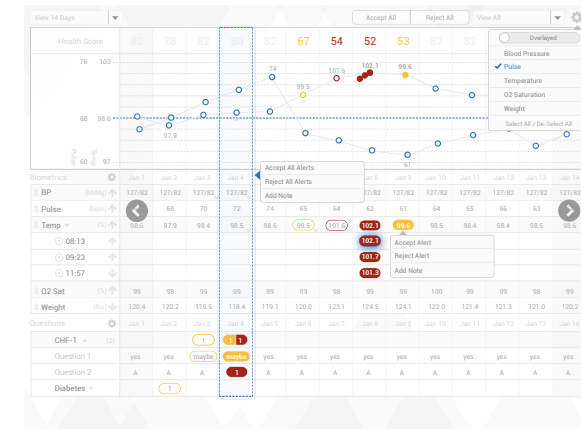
View 14 Days

Accept All | Reject All | View All

Overlayed

Blood Pressure
✓ Pulse
Temperature
O2 Saturation
Weight
Select All / De-Select All

| Health Score | 82 | 78 | 82 | 80 | 82 | 67 | 54 | 52 | 53 | 82 | | | | |
|---|---|---|---|---|---|---|---|---|---|---|---|---|---|---|

76 103
68 98.6
60 97

74
99.5
101.6
102.1
99.6
97.9
61

Pulse
Temp

| | Jan 1 | Jan 2 | Jan 3 | Jan 4 | Jan 5 | Jan 6 | Jan 7 | Jan 8 | Jan 9 | Jan 10 | Jan 11 | Jan 12 | Jan 13 | Jan 14 |
|---|---|---|---|---|---|---|---|---|---|---|---|---|---|---|

Accept All Alerts
Reject All Alerts
Add Note

Biometrics

| | | Jan 1 | Jan 2 | Jan 3 | Jan 4 | Jan 5 | Jan 6 | Jan 7 | Jan 8 | Jan 9 | Jan 10 | Jan 11 | Jan 12 | Jan 13 | Jan 14 |
|---|---|---|---|---|---|---|---|---|---|---|---|---|---|---|---|
| BP | (MmHg) | 127/82 | 127/82 | 127/82 | 127/82 | 127/82 | 127/82 | 127/82 | 127/82 | 127/82 | 127/82 | 127/82 | 127/82 | 127/82 | 127/82 |
| Pulse | (Bpm) | 68 | 68 | 70 | 72 | 74 | 65 | 64 | 62 | 61 | 64 | 65 | 66 | 63 | 64 |
| Temp | | 98.6 | 97.9 | 98.6 | 98.6 | 98.6 | 99.5 | 101.6 | 102.1 | 99.6 | 98.6 | 98.4 | 98.5 | 98.6 | 98.5 |
| 08:13 | | | | | | | | | 102.1 | | | | | | |
| 09:23 | | | | | | | | | 101.7 | | | | | | |
| 11:57 | | | | | | | | | 101.3 | | | | | | |
| O2 Sat | (%) | 99 | 99 | 98 | 99 | 99 | 99 | 98 | 99 | 99 | 100 | 99 | 99 | 98 | 99 |
| Weight | (lbs) | 120.4 | 120.2 | 119.5 | 118.4 | 119.1 | 120.0 | 123.1 | 124.5 | 124.1 | 122.0 | 121.4 | 121.3 | 121.0 | 120.2 |

Accept Alert
Reject Alert
Add Note

Questions

| | | Jan 1 | Jan 2 | Jan 3 | Jan 4 | Jan 5 | Jan 6 | Jan 7 | Jan 8 | Jan 9 | Jan 10 | Jan 11 | Jan 12 | Jan 13 | Jan 14 |
|---|---|---|---|---|---|---|---|---|---|---|---|---|---|---|---|
| CHF-1 | (2) | | | 1 | 1 1 | | | | | | | | | | |
| Question 1 | | yes | yes | maybe | maybe | yes | yes | yes | yes | yes | yes | yes | yes | yes | yes |
| Question 2 | | A | A | A | 1 | A | A | A | A | A | A | A | A | A | A |
| Diabetes | | | 1 | | | | | | | | | | | | |